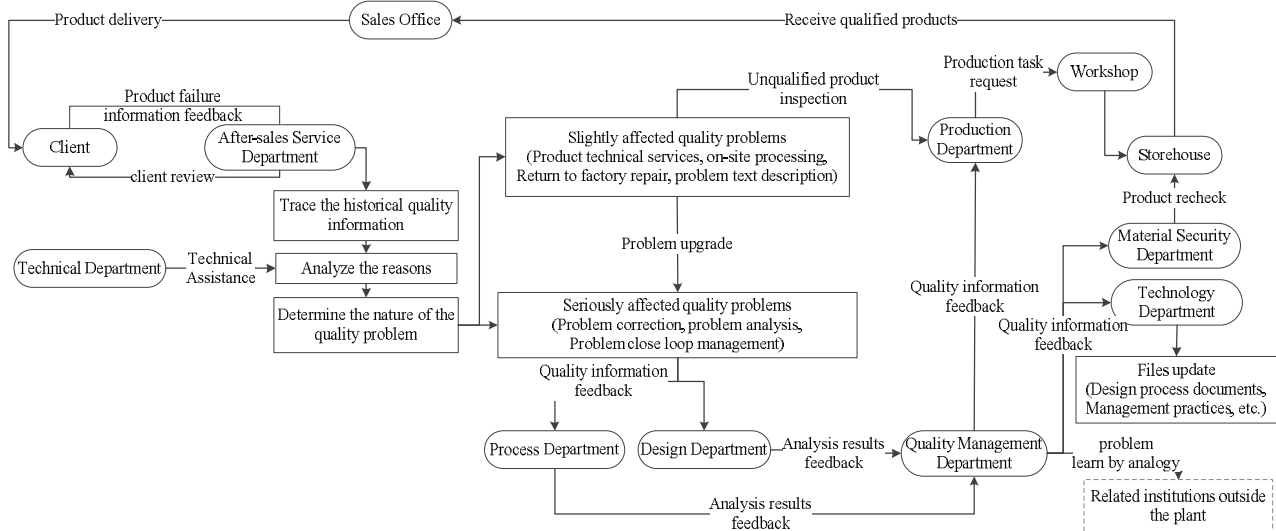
Product delivery

Sales Office

Receive qualified products

Product failure information feedback

Client

After-sales Service Department

client review

Trace the historical quality information

Technical Department

Technical Assistance

Analyze the reasons

Determine the nature of the quality problem

Unqualified product inspection

Slightly affected quality problems (Product technical services, on-site processing, Return to factory repair, problem text description)

Problem upgrade

Seriously affected quality problems (Problem correction, problem analysis, Problem close loop management)

Quality information feedback

Process Department

Design Department

Analysis results feedback

Analysis results feedback

Production task request

Workshop

Production Department

Storehouse

Product recheck

Material Security Department

Technology Department

Quality information feedback

Quality information feedback

Files update (Design process documents, Management practices, etc.)

Quality Management Department

problem learn by analogy

Related institutions outside the plant